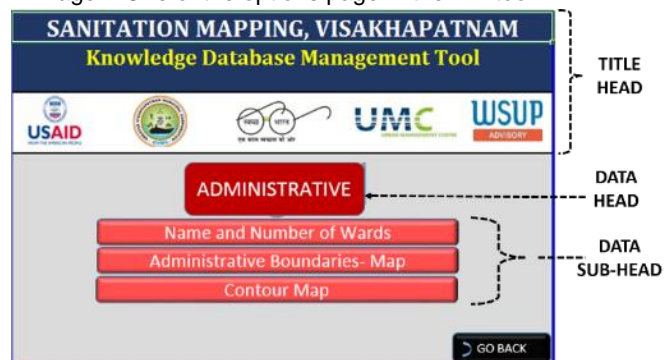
SANITATION MAPPING, VISAKHAPATNAM
Knowledge Database Management Tool

TITLE HEAD

USAID
UMC
WSUP
ADVISORY

ADMINISTRATIVE

DATA HEAD

Name and Number of Wards
Administrative Boundaries- Map
Contour Map

DATA SUB-HEAD

GO BACK